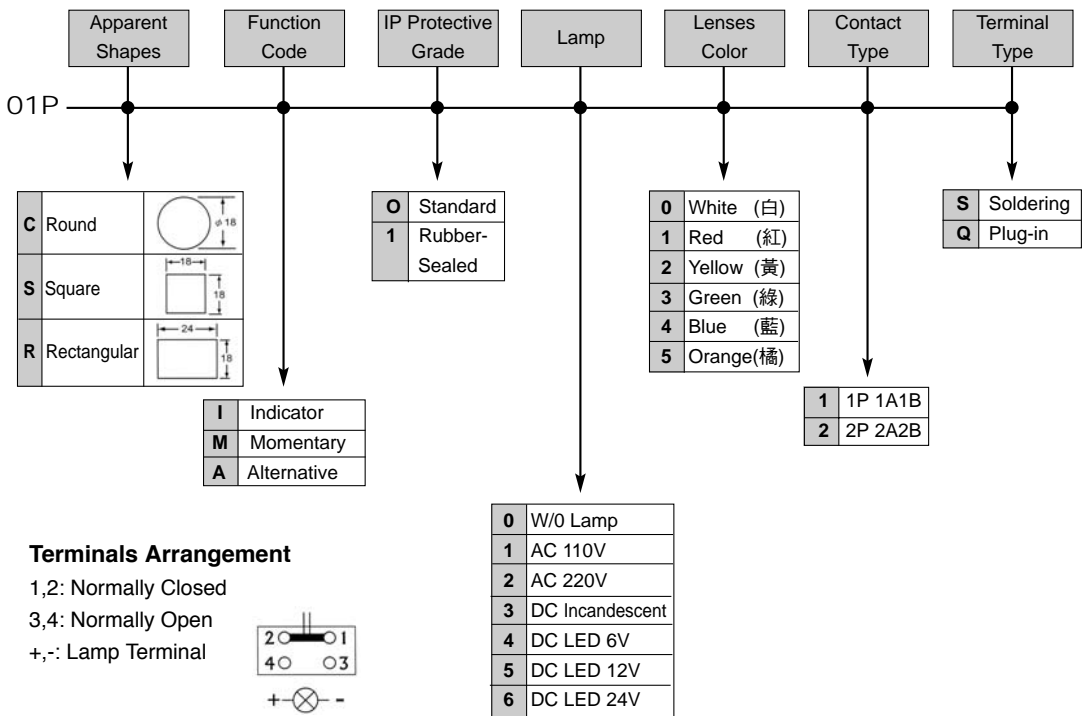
Apparent Shapes | Function Code | IP Protective Grade | Lamp | Lenses Color | Contact Type | Terminal Type

01P

| | | |
|---|---|---|
| C | Round | φ18 |
| S | Square | 18 18 |
| R | Rectangular | 24 18 |

| | |
|---|---|
| I | Indicator |
| M | Momentary |
| A | Alternative |

| | |
|---|---|
| O | Standard |
| 1 | Rubber-Sealed |

| | |
|---|---|
| 0 | W/0 Lamp |
| 1 | AC 110V |
| 2 | AC 220V |
| 3 | DC Incandescent |
| 4 | DC LED 6V |
| 5 | DC LED 12V |
| 6 | DC LED 24V |

| | |
|---|---|
| 0 | White (白) |
| 1 | Red (紅) |
| 2 | Yellow (黃) |
| 3 | Green (綠) |
| 4 | Blue (藍) |
| 5 | Orange(橘) |

| | |
|---|---|
| 1 | 1P 1A1B |
| 2 | 2P 2A2B |

| | |
|---|---|
| S | Soldering |
| Q | Plug-in |

**Terminals Arrangement**
1,2: Normally Closed
3,4: Normally Open
+,-: Lamp Terminal

2 1
4 3
+ -